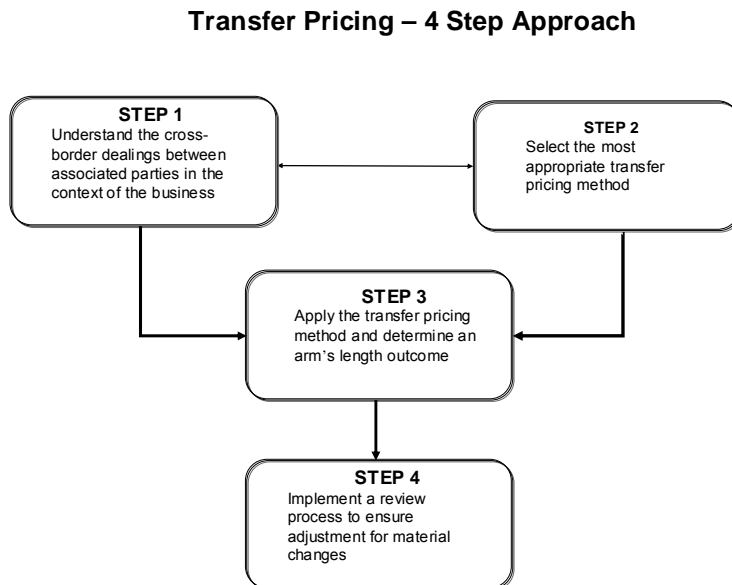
Transfer Pricing – 4 Step Approach

STEP 1
Understand the cross-border dealings between associated parties in the context of the business

STEP 2
Select the most appropriate transfer pricing method

STEP 3
Apply the transfer pricing method and determine an arm's length outcome

STEP 4
Implement a review process to ensure adjustment for material changes